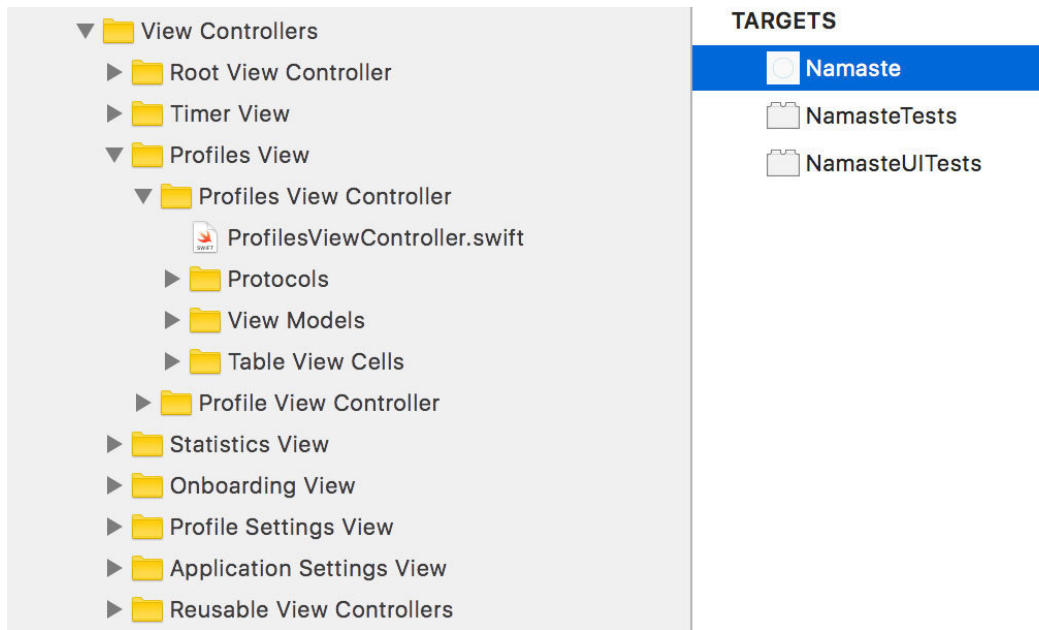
View Controllers
Root View Controller
Timer View
Profiles View
Profiles View Controller
SWIFT ProfilesViewController.swift
Protocols
View Models
Table View Cells
Profile View Controller
Statistics View
Onboarding View
Profile Settings View
Application Settings View
Reusable View Controllers

TARGETS
Namaste
NamasteTests
NamasteUITests